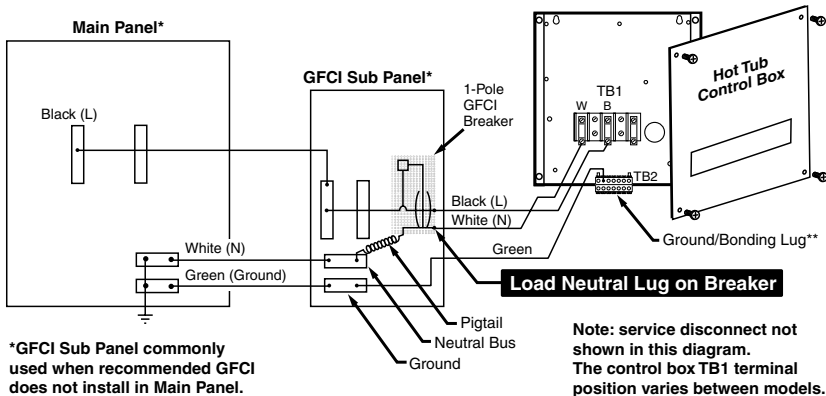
Main Panel*

GFCI Sub Panel*

1-Pole GFCI Breaker

Hot Tub Control Box

TB1

W

B

TB2

Black (L)

Black (L)

White (N)

White (N)

Green

Green (Ground)

Ground/Bonding Lug**

Load Neutral Lug on Breaker

Pigtail

Neutral Bus

Ground

*GFCI Sub Panel commonly used when recommended GFCI does not install in Main Panel.

Note: service disconnect not shown in this diagram.
The control box TB1 terminal position varies between models.